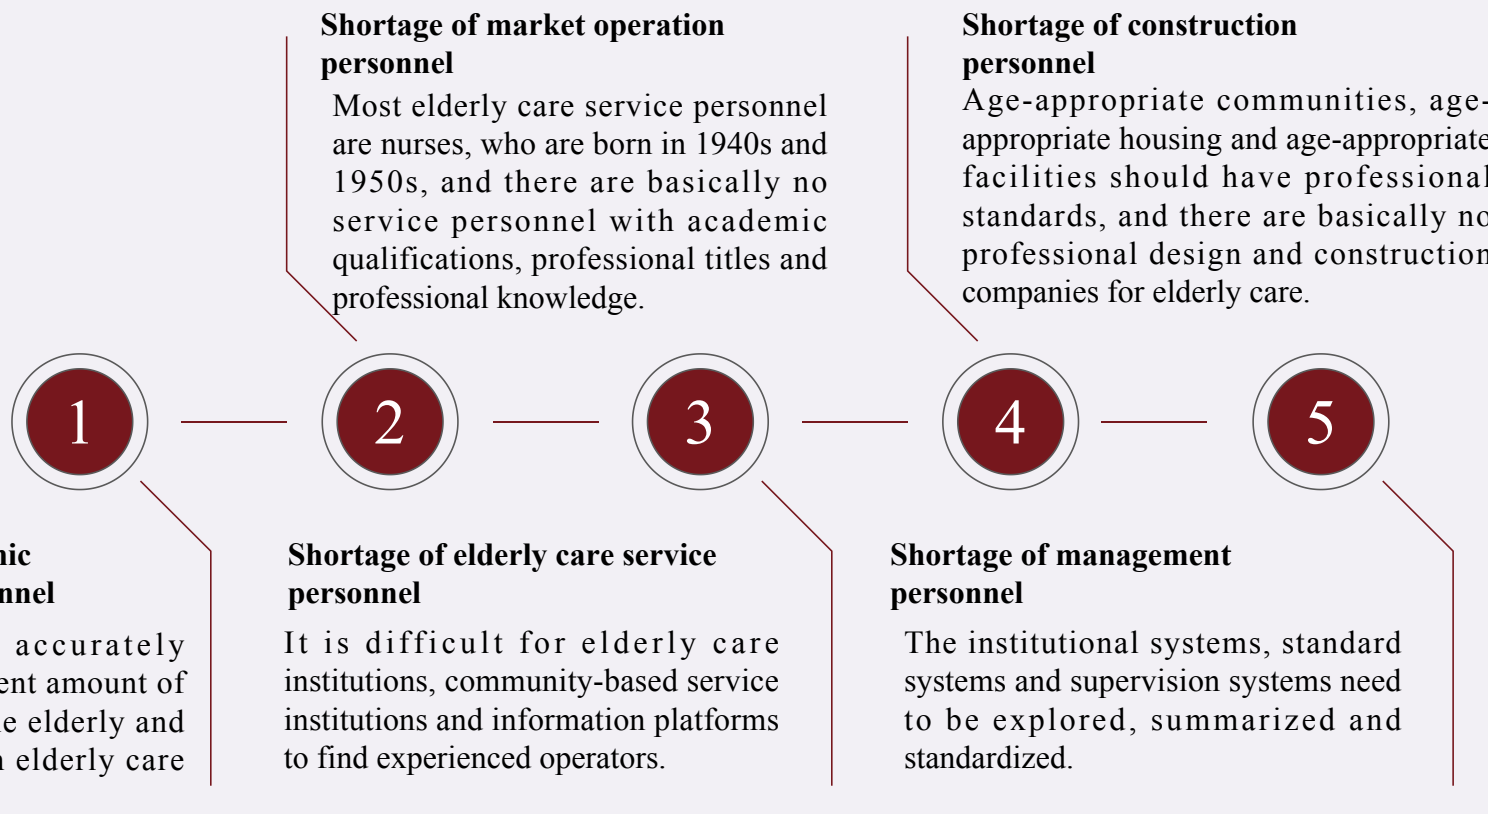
**Shortage of market operation personnel**

Most elderly care service personnel are nurses, who are born in 1940s and 1950s, and there are basically no service personnel with academic qualifications, professional titles and professional knowledge.

**Shortage of construction personnel**

Age-appropriate communities, age-appropriate housing and age-appropriate facilities should have professional standards, and there are basically no professional design and construction companies for elderly care.

1

2

3

4

5

**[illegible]ic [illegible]nnel**

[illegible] accurately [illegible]ent amount of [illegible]e elderly and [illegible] elderly care

**Shortage of elderly care service personnel**

It is difficult for elderly care institutions, community-based service institutions and information platforms to find experienced operators.

**Shortage of management personnel**

The institutional systems, standard systems and supervision systems need to be explored, summarized and standardized.